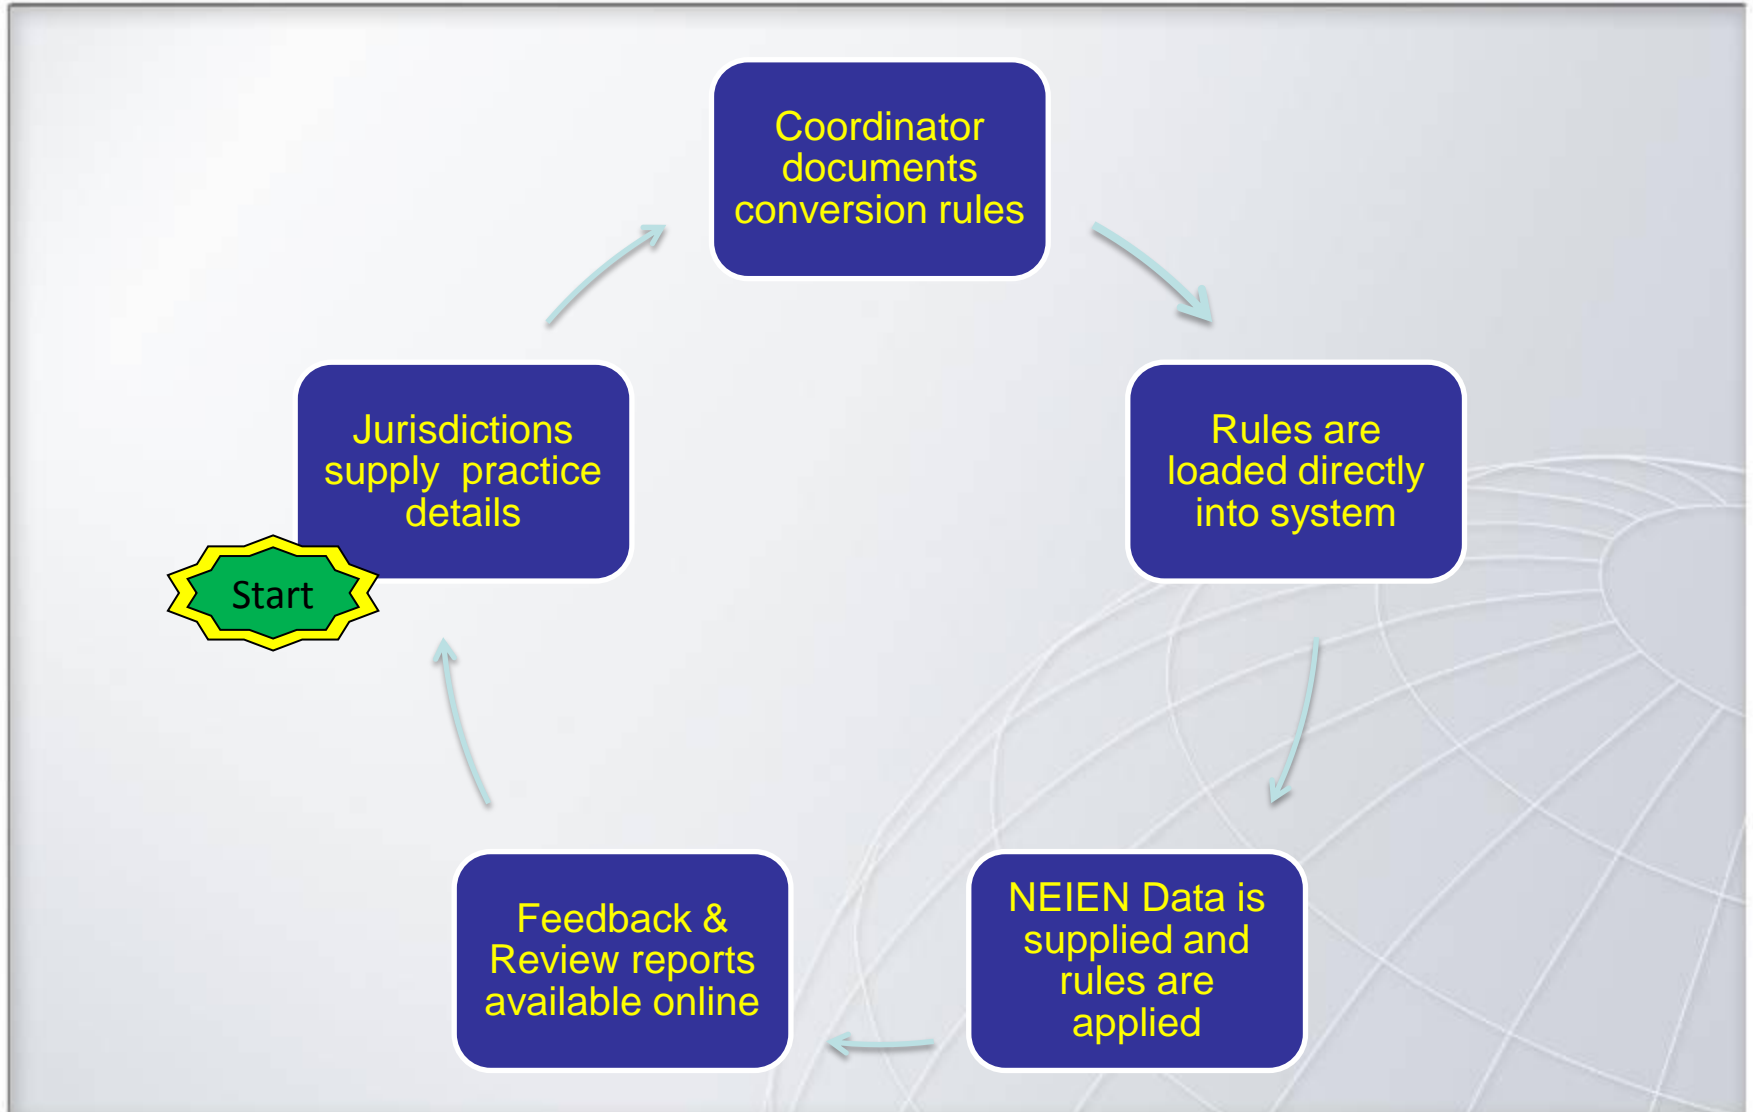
Coordinator documents conversion rules

Rules are loaded directly into system

NEIEN Data is supplied and rules are applied

Feedback & Review reports available online

Jurisdictions supply practice details

Start